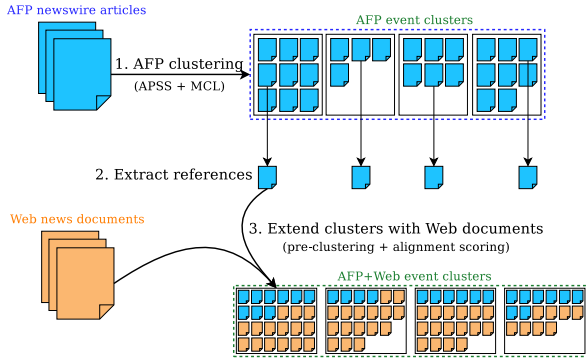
AFP newswire articles

1. AFP clustering
(APSS + MCL)

AFP event clusters

2. Extract references

Web news documents

3. Extend clusters with Web documents
(pre-clustering + alignment scoring)

AFP+Web event clusters